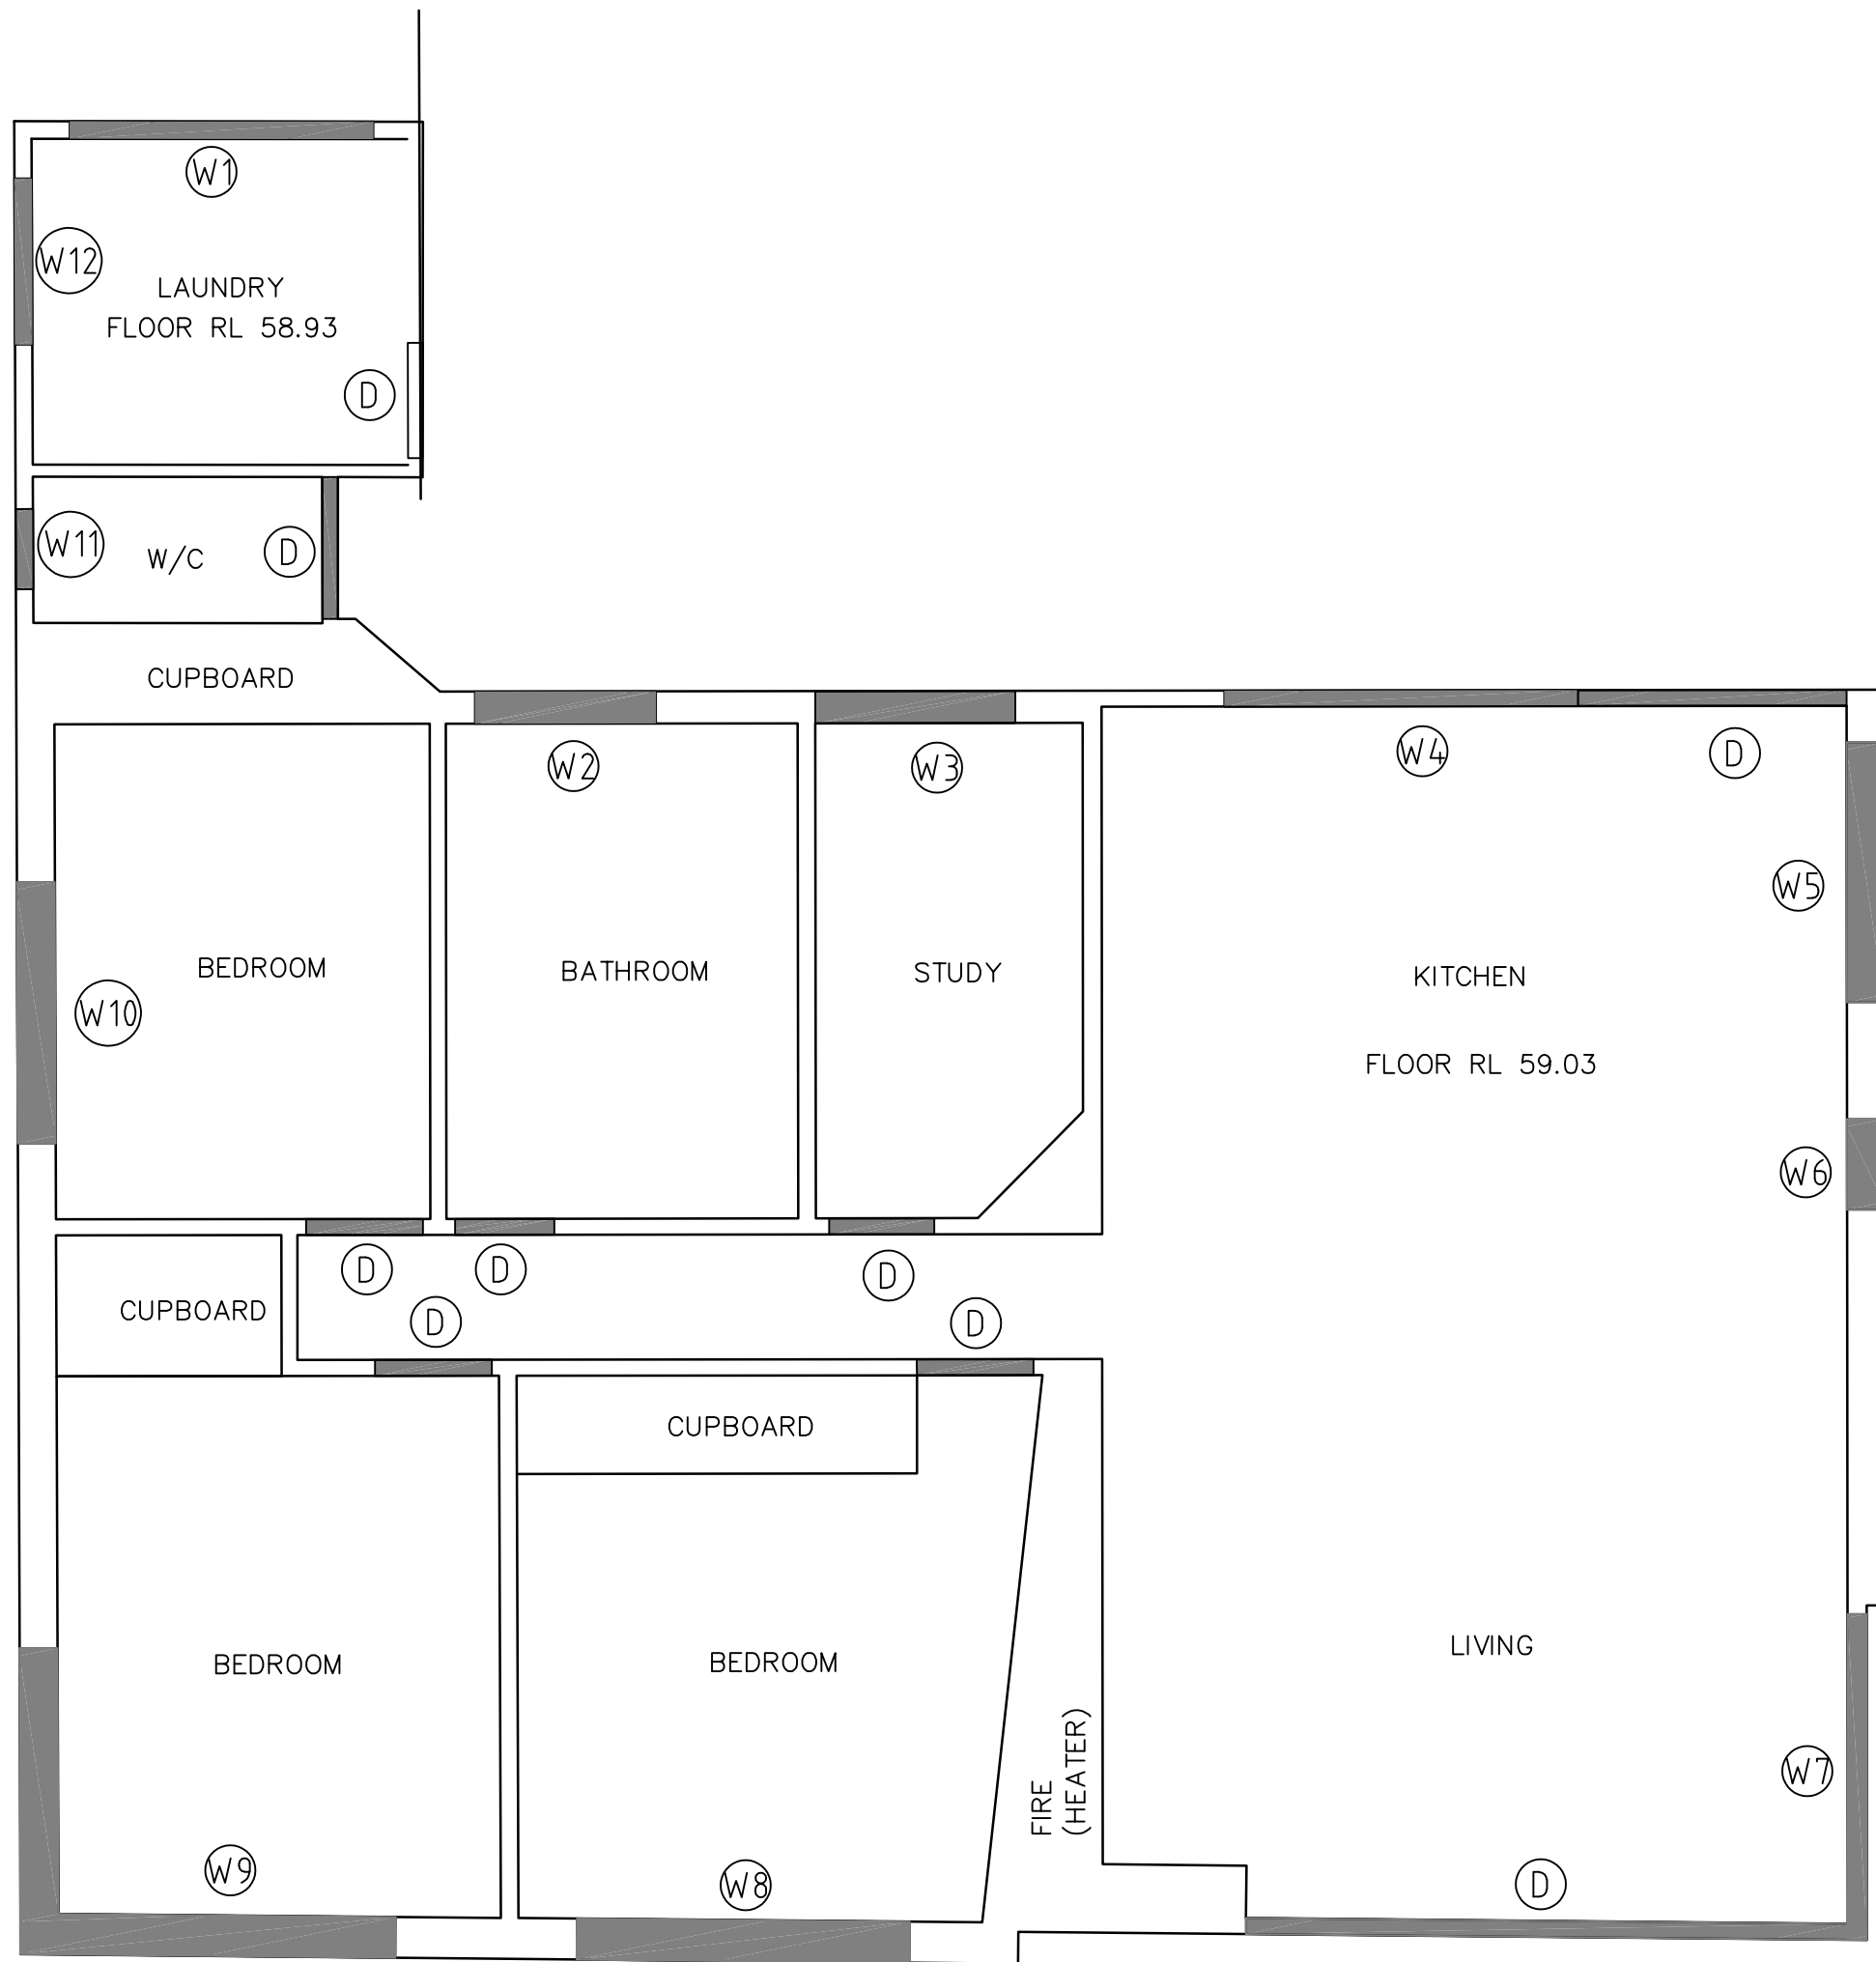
W1

W12

LAUNDRY
FLOOR RL 58.93

D

W11

W/C

D

CUPBOARD

W2

W3

W4

D

W5

BEDROOM

W10

BATHROOM

STUDY

KITCHEN

FLOOR RL 59.03

W6

D

D

D

D

D

CUPBOARD

CUPBOARD

BEDROOM

BEDROOM

LIVING

FIRE
(HEATER)

W7

W9

W8

D